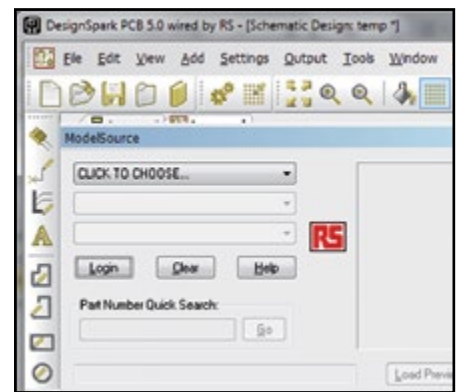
DesignSpark PCB 5.0 wired by RS - [Schematic Design: temp *]

File Edit View Add Settings Output Tools Window

ModelSource

CLICK TO CHOOSE...

RS

Login Clear Help

Part Number Quick Search:

Go

Load Previ